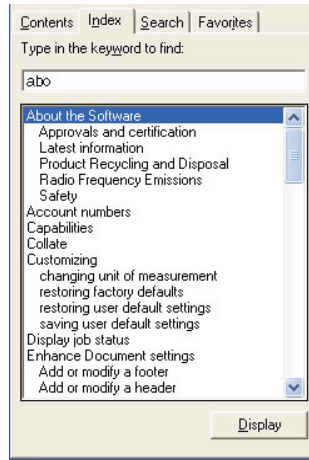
Contents | Index | Search | Favorites

Type in the keyword to find:

abo

About the Software
Approvals and certification
Latest information
Product Recycling and Disposal
Radio Frequency Emissions
Safety
Account numbers
Capabilities
Collate
Customizing
changing unit of measurement
restoring factory defaults
restoring user default settings
saving user default settings
Display job status
Enhance Document settings
Add or modify a footer
Add or modify a header

Display